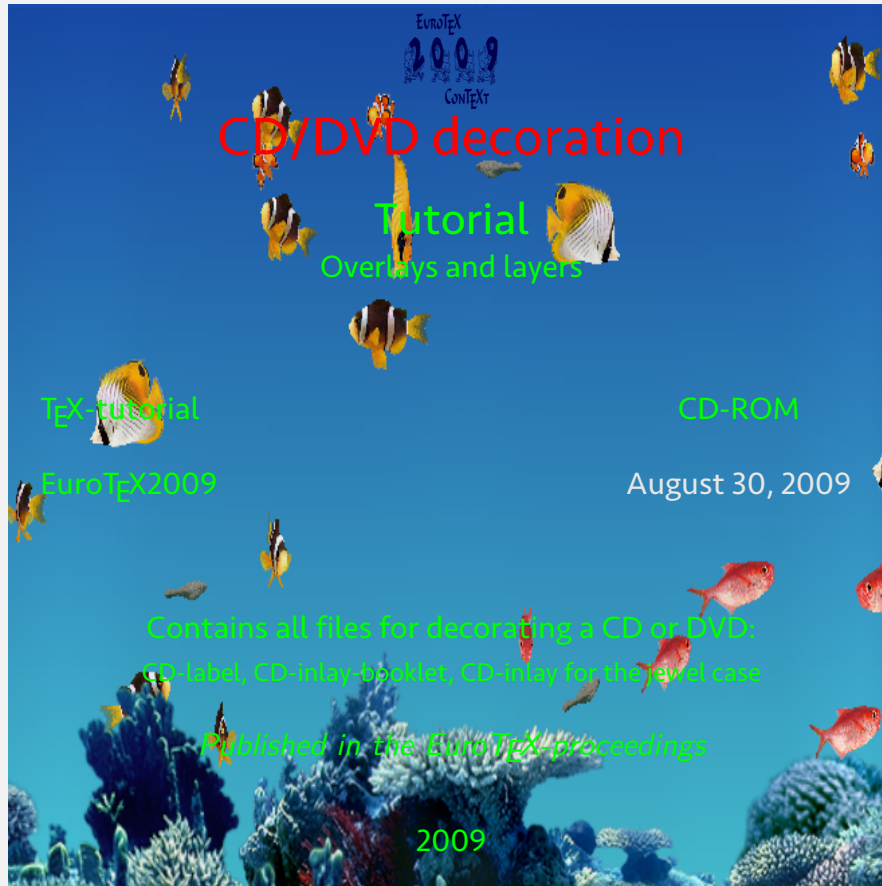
EuroTEX
2009
ConTEXt

CD/DVD decoration

Tutorial

Overlays and layers

TEX-tutorial

CD-ROM

EuroTEX2009

August 30, 2009

Contains all files for decorating a CD or DVD:

CD-label, CD-inlay-booklet, CD-inlay for the jewel case

*Published in the EuroTEX-proceedings*

2009